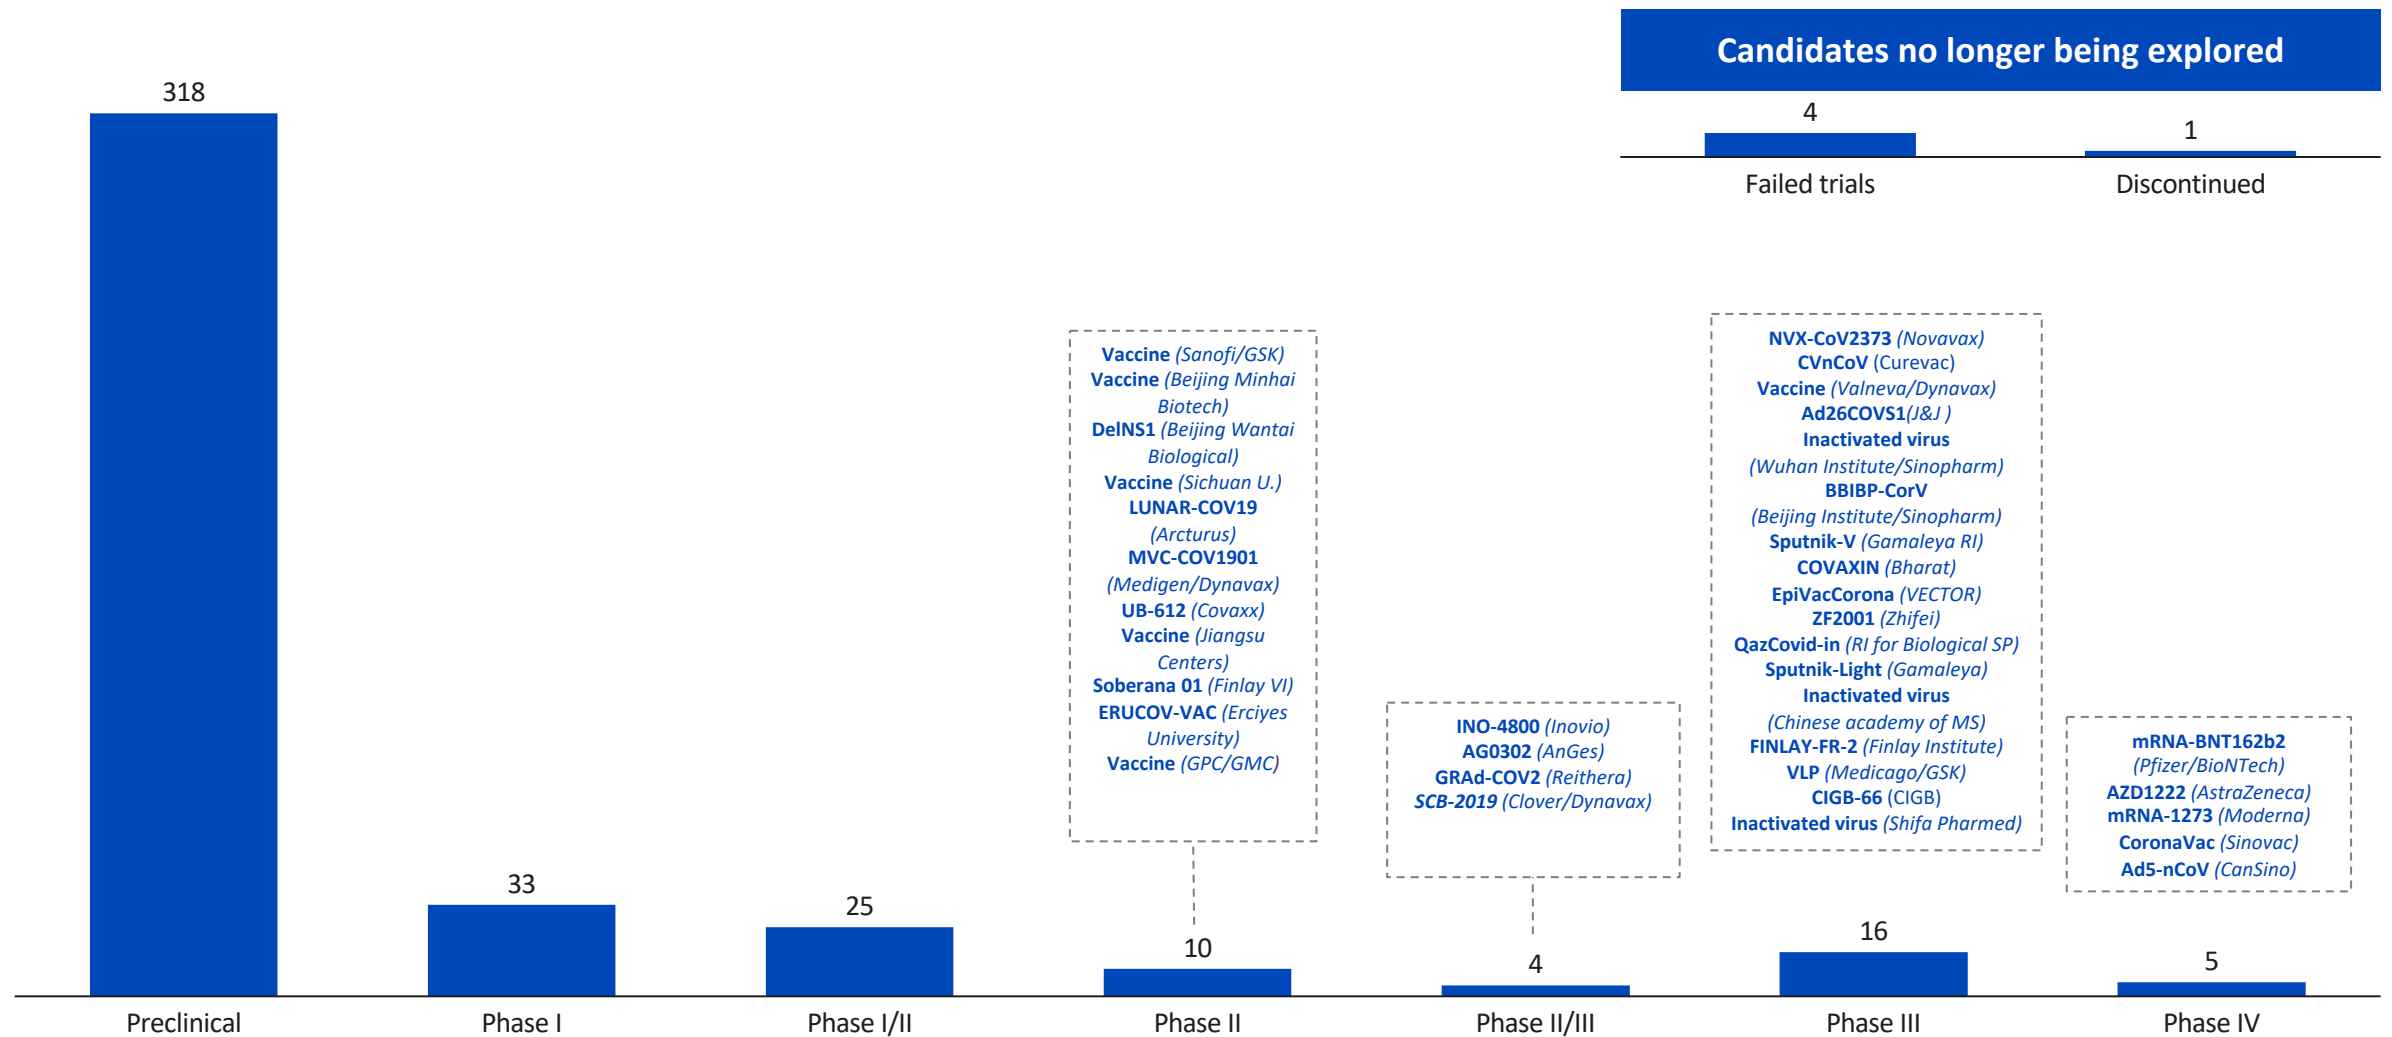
Candidates no longer being explored

4
Failed trials

1
Discontinued

318
Preclinical

33
Phase I

25
Phase I/II

Vaccine (Sanofi/GSK)
Vaccine (Beijing Minhai Biotech)
DelNS1 (Beijing Wantai Biological)
Vaccine (Sichuan U.)
LUNAR-COV19 (Arcturus)
MVC-COV1901 (Medigen/Dynavax)
UB-612 (Covaxx)
Vaccine (Jiangsu Centers)
Soberana 01 (Finlay VI)
ERUCOV-VAC (Erciyes University)
Vaccine (GPC/GMC)

10
Phase II

INO-4800 (Inovio)
AG0302 (AnGes)
GRAd-COV2 (Reithera)
SCB-2019 (Clover/Dynavax)

4
Phase II/III

NVX-CoV2373 (Novavax)
CVnCoV (Curevac)
Vaccine (Valneva/Dynavax)
Ad26COVS1(J&J )
Inactivated virus (Wuhan Institute/Sinopharm)
BBIBP-CorV (Beijing Institute/Sinopharm)
Sputnik-V (Gamaleya RI)
COVAXIN (Bharat)
EpiVacCorona (VECTOR)
ZF2001 (Zhifei)
QazCovid-in (RI for Biological SP)
Sputnik-Light (Gamaleya)
Inactivated virus (Chinese academy of MS)
FINLAY-FR-2 (Finlay Institute)
VLP (Medicago/GSK)
CIGB-66 (CIGB)
Inactivated virus (Shifa Pharmed)

16
Phase III

mRNA-BNT162b2 (Pfizer/BioNTech)
AZD1222 (AstraZeneca)
mRNA-1273 (Moderna)
CoronaVac (Sinovac)
Ad5-nCoV (CanSino)

5
Phase IV